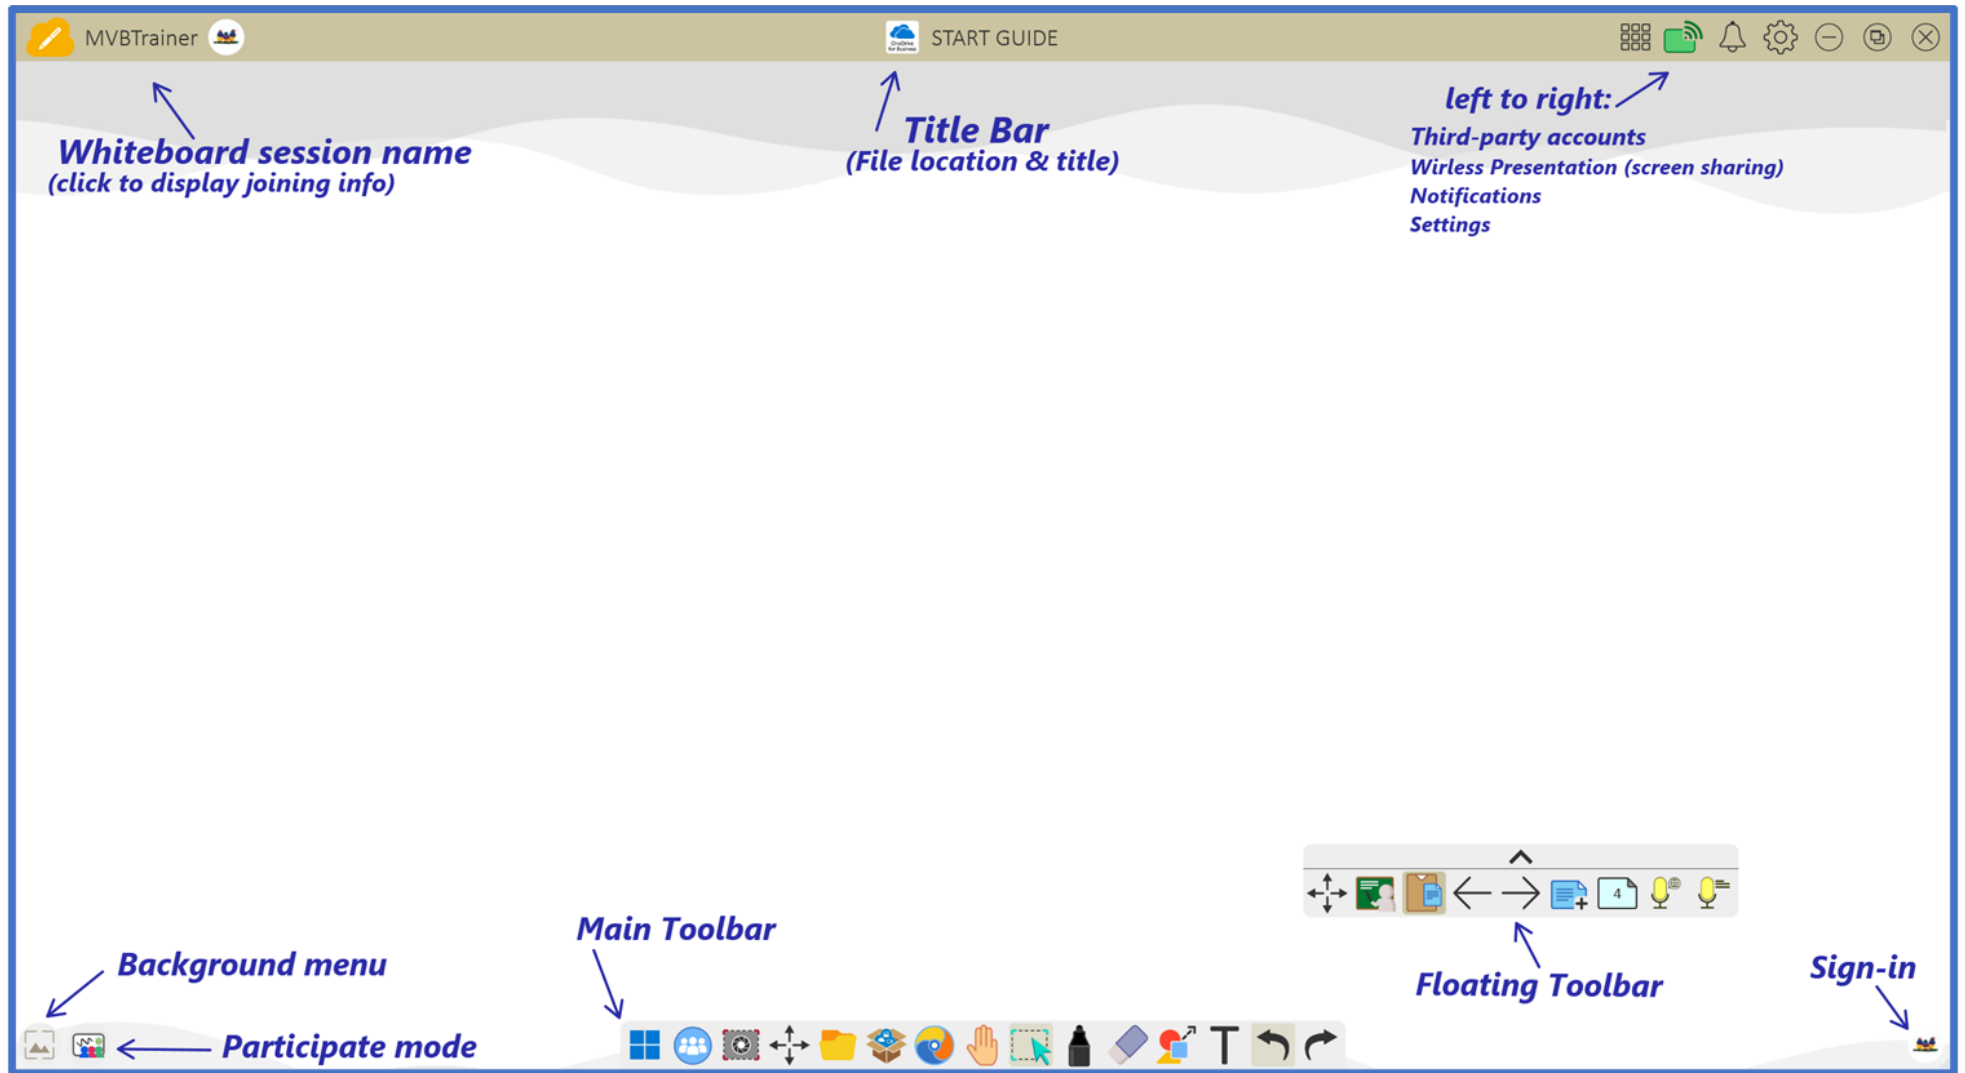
MVBTrainer

START GUIDE

Whiteboard session name
(click to display joining info)

Title Bar
(File location & title)

left to right:
Third-party accounts
Wirless Presentation (screen sharing)
Notifications
Settings

4

Main Toolbar

Background menu

Participate mode

Floating Toolbar

Sign-in